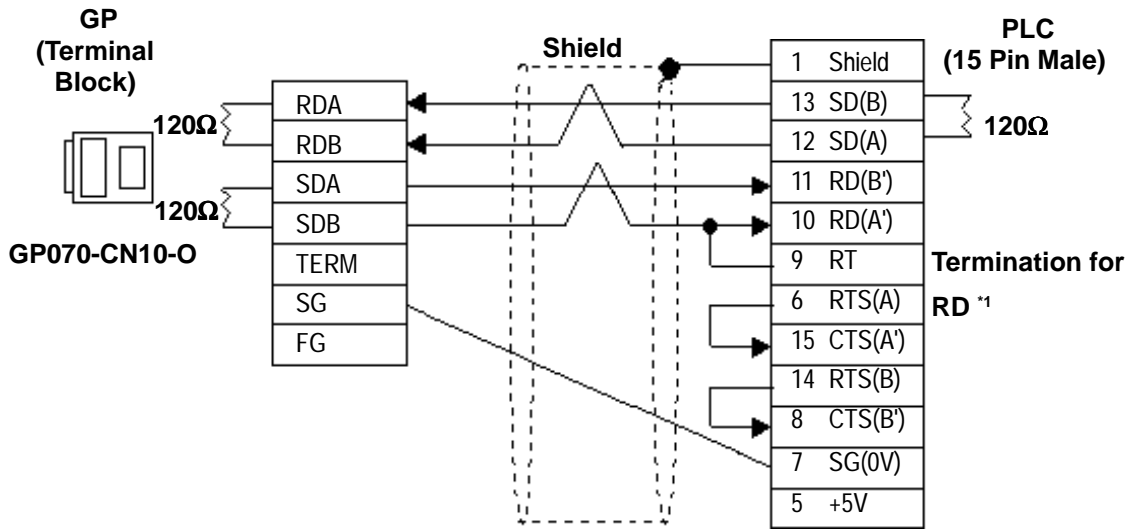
GP (Terminal Block)

120Ω

120Ω

GP070-CN10-O

RDA
RDB
SDA
SDB
TERM
SG
FG

Shield

PLC (15 Pin Male)

1 Shield
13 SD(B)
12 SD(A)
11 RD(B')
10 RD(A')
9 RT
6 RTS(A)
15 CTS(A')
14 RTS(B)
8 CTS(B')
7 SG(0V)
5 +5V

120Ω

Termination for RD *1